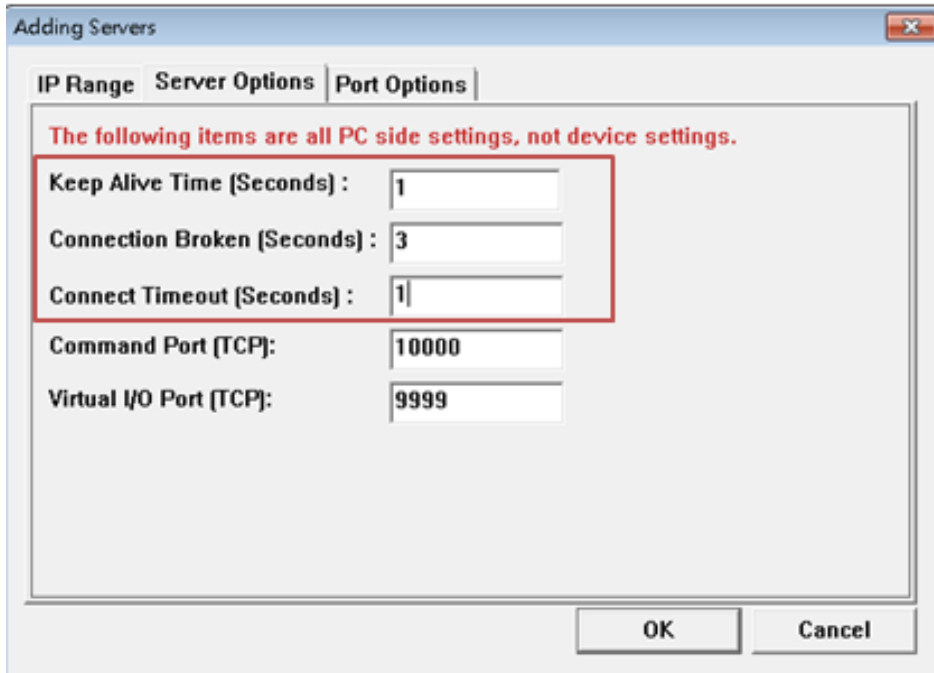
Adding Servers

IP Range | Server Options | Port Options

The following items are all PC side settings, not device settings.

Keep Alive Time (Seconds) : 1

Connection Broken (Seconds) : 3

Connect Timeout (Seconds) : 1

Command Port (TCP): 10000

Virtual I/O Port (TCP): 9999

OK

Cancel